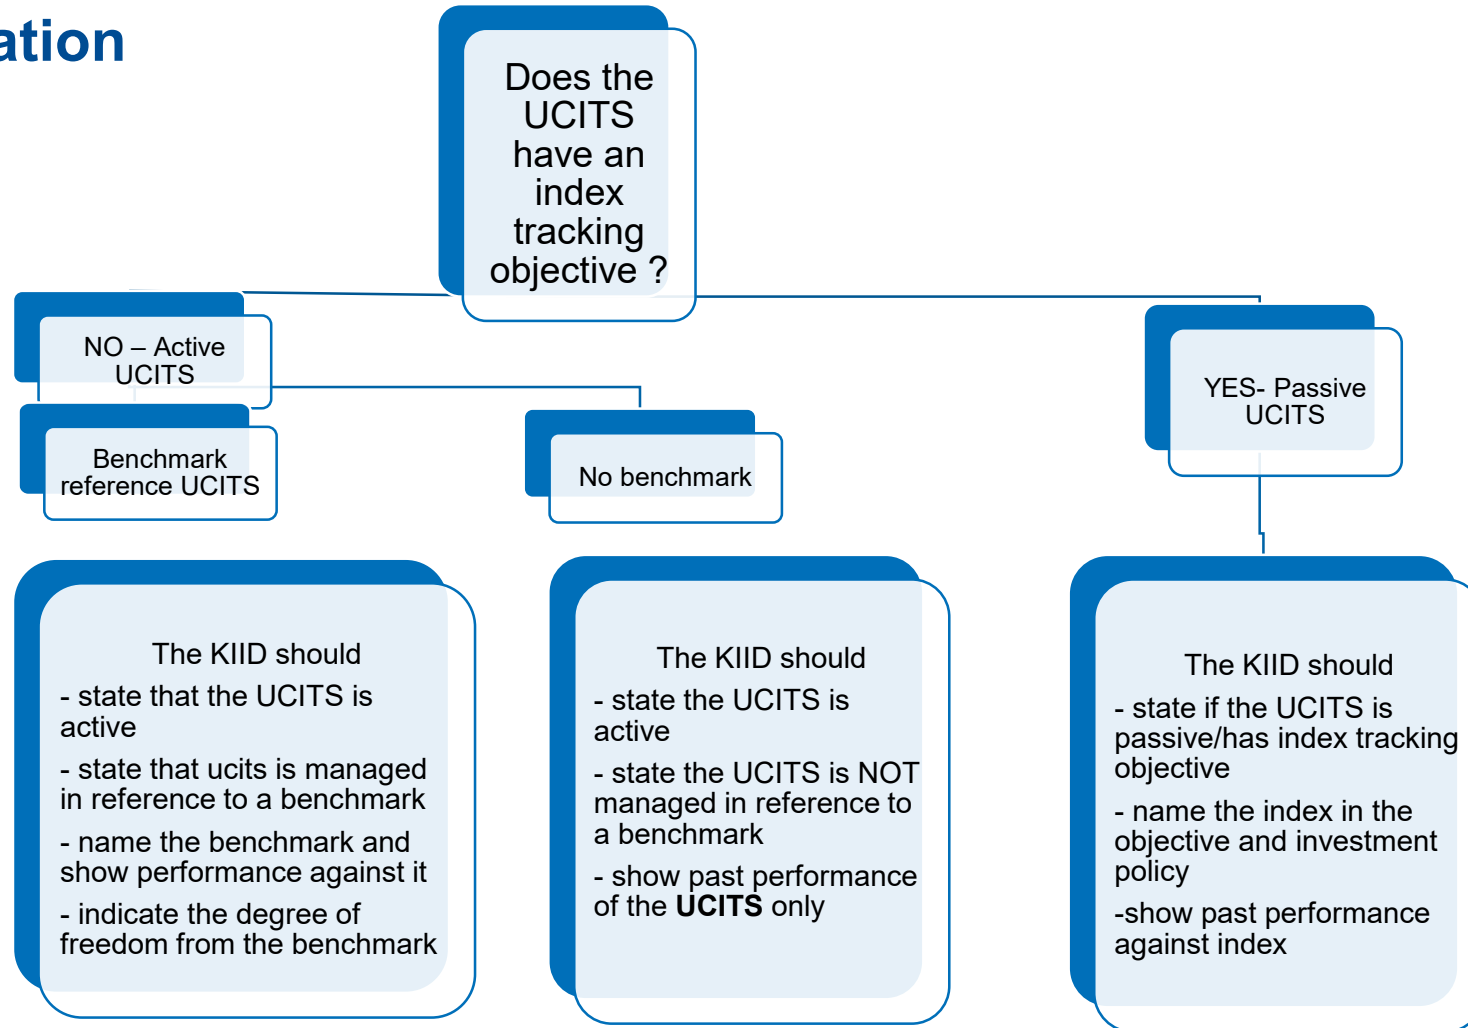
ation

Does the UCITS have an index tracking objective ?

NO – Active UCITS

Benchmark reference UCITS

No benchmark

YES- Passive UCITS

The KIID should
- state that the UCITS is active
- state that ucits is managed in reference to a benchmark
- name the benchmark and show performance against it
- indicate the degree of freedom from the benchmark

The KIID should
- state the UCITS is active
- state the UCITS is NOT managed in reference to a benchmark
- show past performance of the **UCITS** only

The KIID should
- state if the UCITS is passive/has index tracking objective
- name the index in the objective and investment policy
-show past performance against index